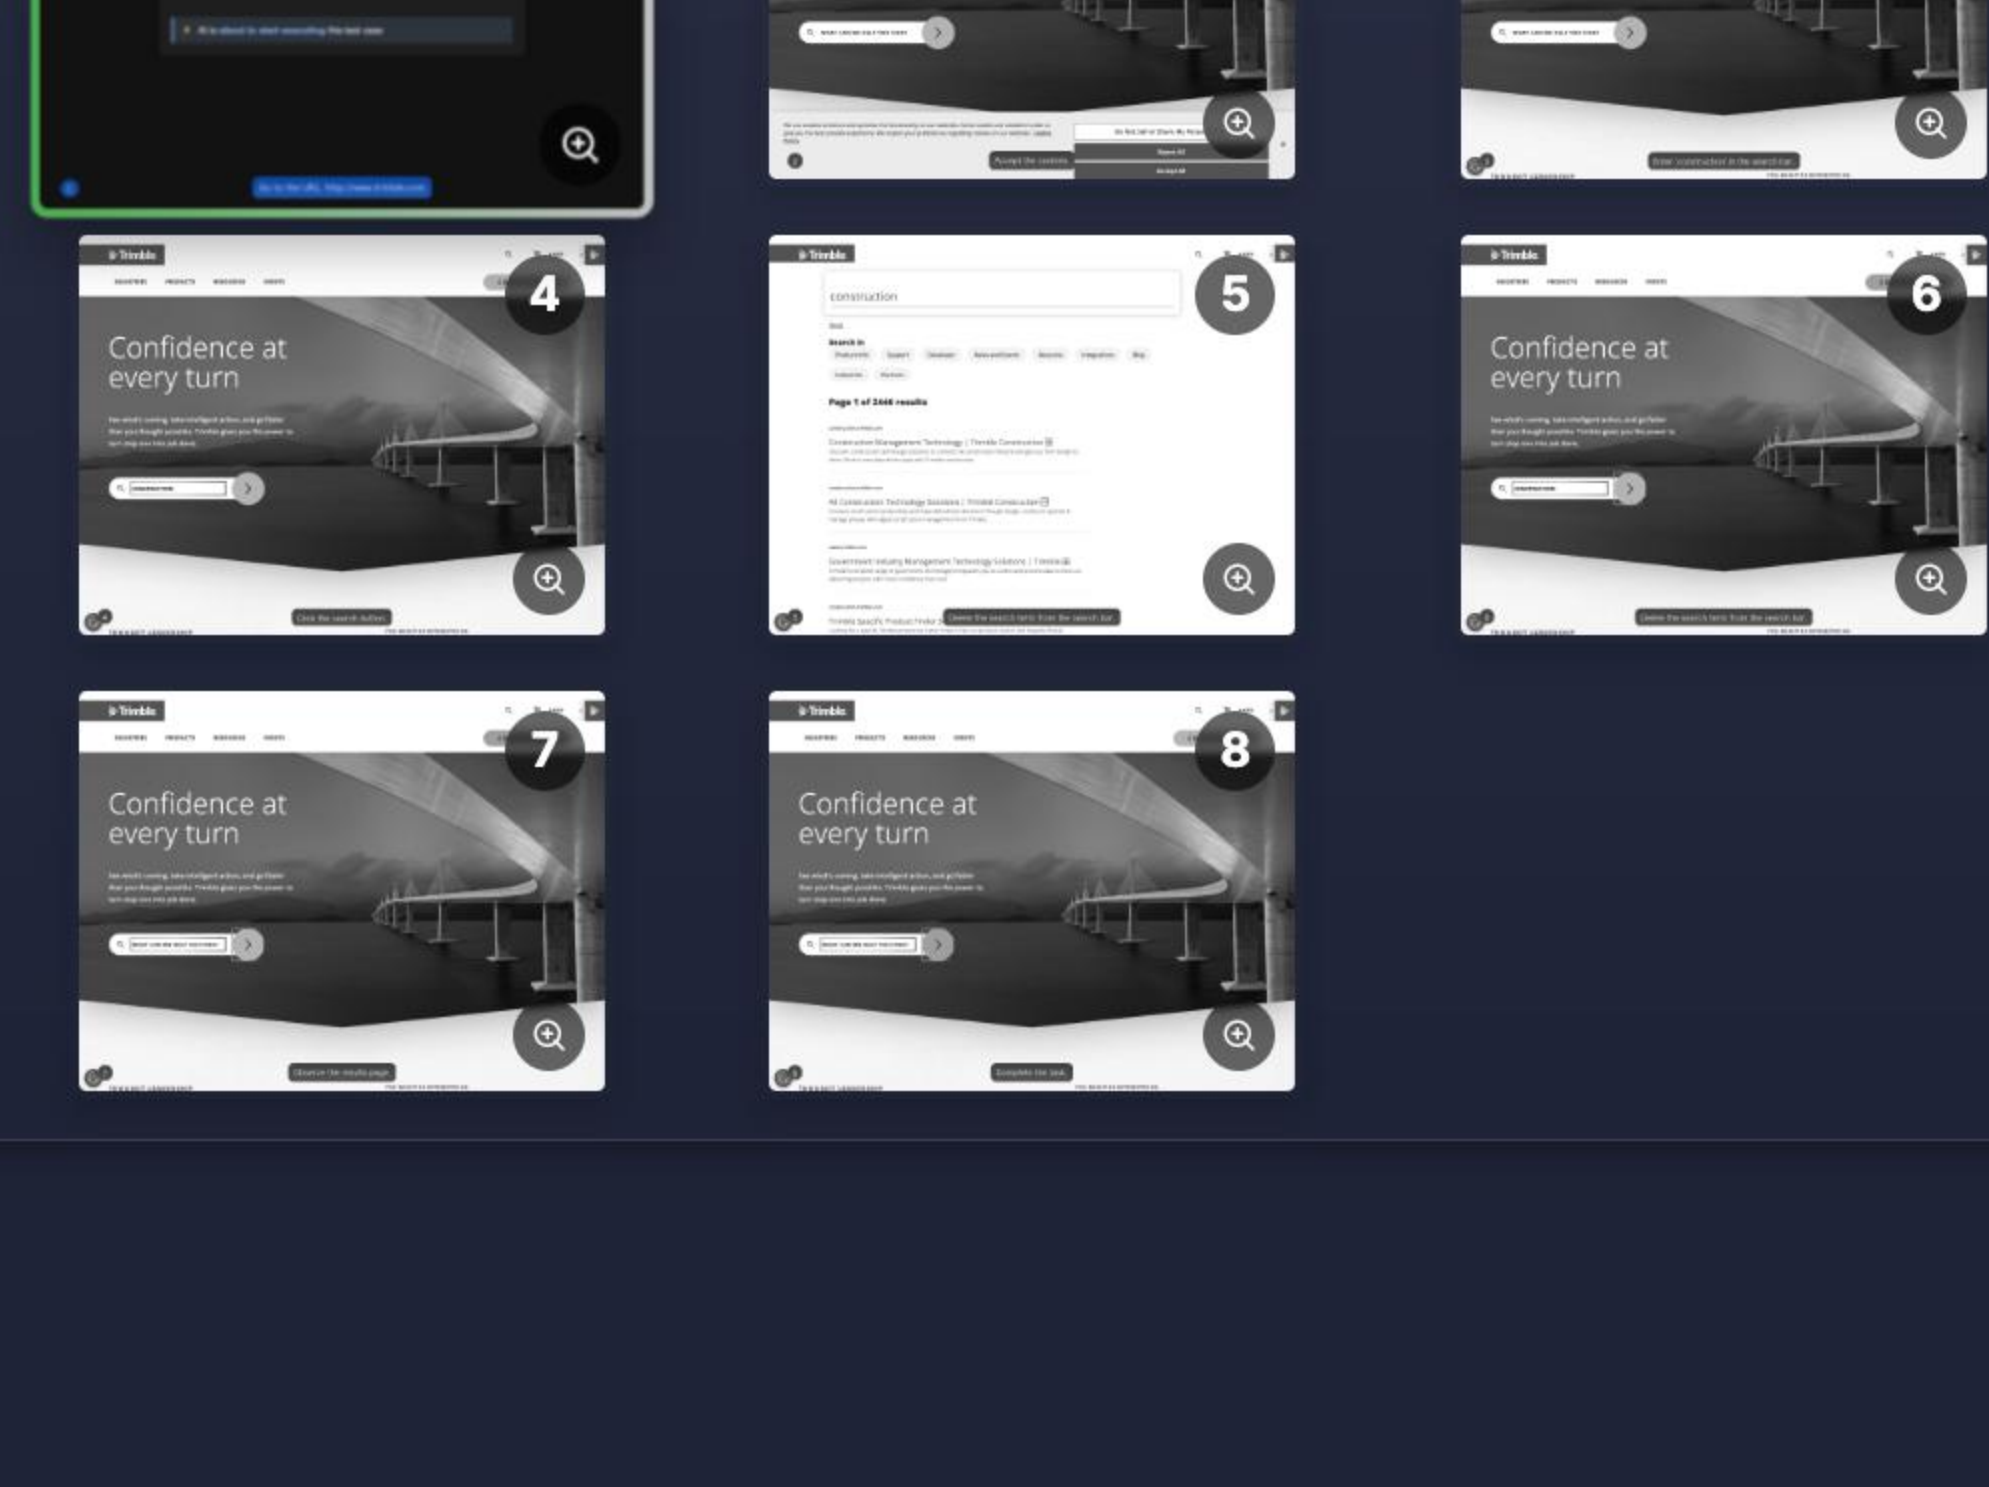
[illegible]

Accept the cookies

Enter 'construction' in the search bar

Trimble

4

Confidence at every turn

Click the search button

Trimble

construction

5

Page 1 of 2446 results

Construction Management Technology | Trimble Construction

All Construction Technology Solutions | Trimble Construction

Government Industry Management Technology Solutions | Trimble

Trimble Specific Product Finder

Delete the search term from the search bar

Trimble

6

Confidence at every turn

Delete the search term from the search bar

Trimble

7

Confidence at every turn

Observe the results page

Trimble

8

Confidence at every turn

Complete the task